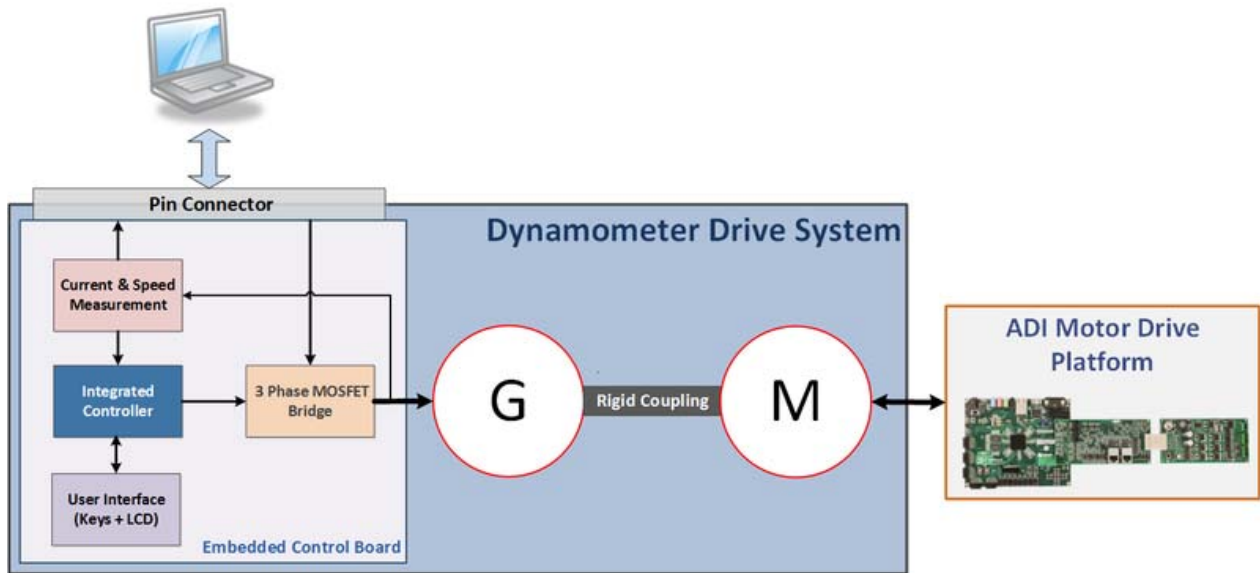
Pin Connector

Dynamometer Drive System

Current & Speed Measurement

Integrated Controller

3 Phase MOSFET Bridge

User Interface (Keys + LCD)

Embedded Control Board

G

Rigid Coupling

M

ADI Motor Drive Platform